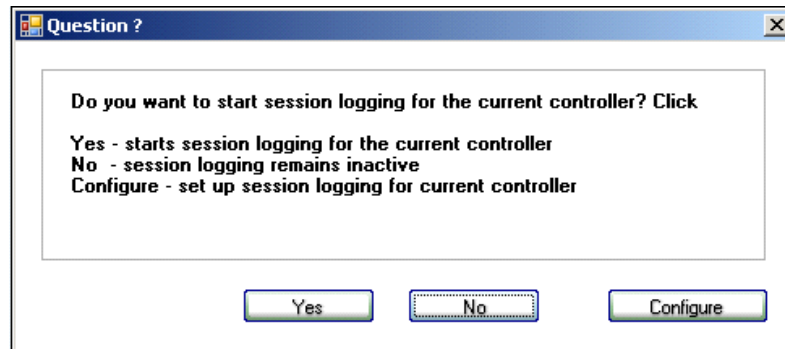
Question ?

Do you want to start session logging for the current controller? Click

Yes - starts session logging for the current controller
No - session logging remains inactive
Configure - set up session logging for current controller

Yes No Configure